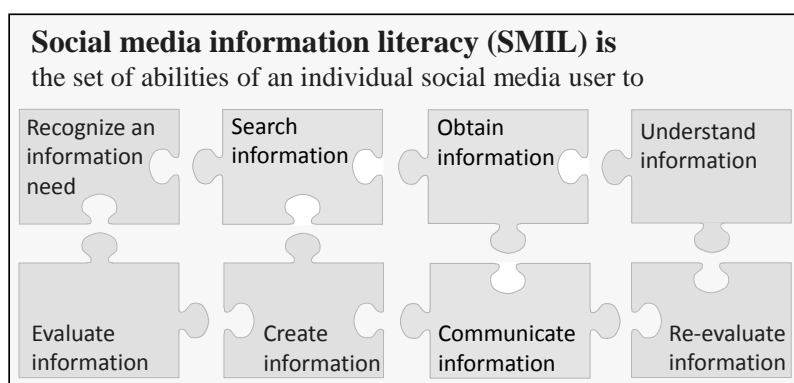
**Social media information literacy (SMIL) is**
the set of abilities of an individual social media user to

Recognize an information need

Search information

Obtain information

Understand information

Evaluate information

Create information

Communicate information

Re-evaluate information